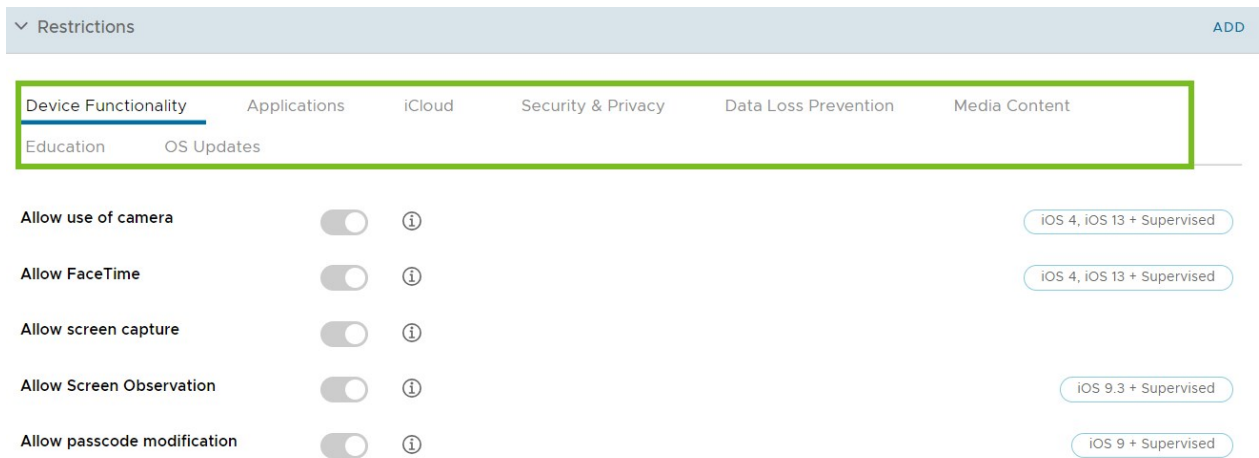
Restrictions

ADD

Device Functionality Applications iCloud Security & Privacy Data Loss Prevention Media Content Education OS Updates

Allow use of camera ⓘ iOS 4, iOS 13 + Supervised

Allow FaceTime ⓘ iOS 4, iOS 13 + Supervised

Allow screen capture ⓘ

Allow Screen Observation ⓘ iOS 9.3 + Supervised

Allow passcode modification ⓘ iOS 9 + Supervised